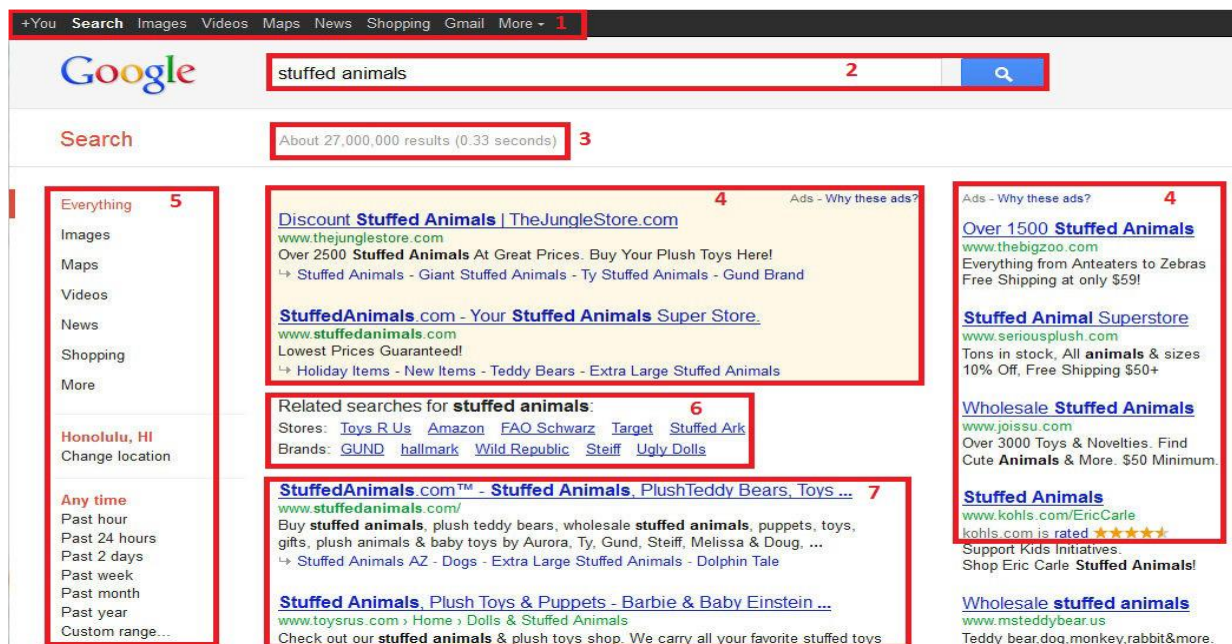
+You Search Images Videos Maps News Shopping Gmail More 1

Google

stuffed animals 2

Search

About 27,000,000 results (0.33 seconds) 3

Everything 5
Images
Maps
Videos
News
Shopping
More

Honolulu, HI
Change location

Any time
Past hour
Past 24 hours
Past 2 days
Past week
Past month
Past year
Custom range...

4 Ads - Why these ads?

Discount Stuffed Animals | TheJungleStore.com
www.thejunglestore.com
Over 2500 Stuffed Animals At Great Prices. Buy Your Plush Toys Here!
↳ Stuffed Animals - Giant Stuffed Animals - Ty Stuffed Animals - Gund Brand

StuffedAnimals.com - Your Stuffed Animals Super Store.
www.stuffedanimals.com
Lowest Prices Guaranteed!
↳ Holiday Items - New Items - Teddy Bears - Extra Large Stuffed Animals

Related searches for stuffed animals: 6
Stores: Toys R Us Amazon FAO Schwarz Target Stuffed Ark
Brands: GUND hallmark Wild Republic Steiff Ugly Dolls

StuffedAnimals.com™ - Stuffed Animals, PlushTeddy Bears, Toys ... 7
www.stuffedanimals.com/
Buy stuffed animals, plush teddy bears, wholesale stuffed animals, puppets, toys, gifts, plush animals & baby toys by Aurora, Ty, Gund, Steiff, Melissa & Doug, ...
↳ Stuffed Animals AZ - Dogs - Extra Large Stuffed Animals - Dolphin Tale

Stuffed Animals, Plush Toys & Puppets - Barbie & Baby Einstein ...
www.toysrus.com › Home › Dolls & Stuffed Animals
Check out our stuffed animals & plush toys shop. We carry all your favorite stuffed toys

Ads - Why these ads? 4

Over 1500 Stuffed Animals
www.thebigzoo.com
Everything from Anteaters to Zebras
Free Shipping at only $59!

Stuffed Animal Superstore
www.seriousplush.com
Tons in stock, All animals & sizes
10% Off, Free Shipping $50+

Wholesale Stuffed Animals
www.joissu.com
Over 3000 Toys & Novelties. Find
Cute Animals & More. $50 Minimum.

Stuffed Animals
www.kohls.com/EricCarle
kohls.com is rated ★★★★★
Support Kids Initiatives.
Shop Eric Carle Stuffed Animals!

Wholesale stuffed animals
www.msteddybear.us
Teddy bear,dog,monkey,rabbit&more.